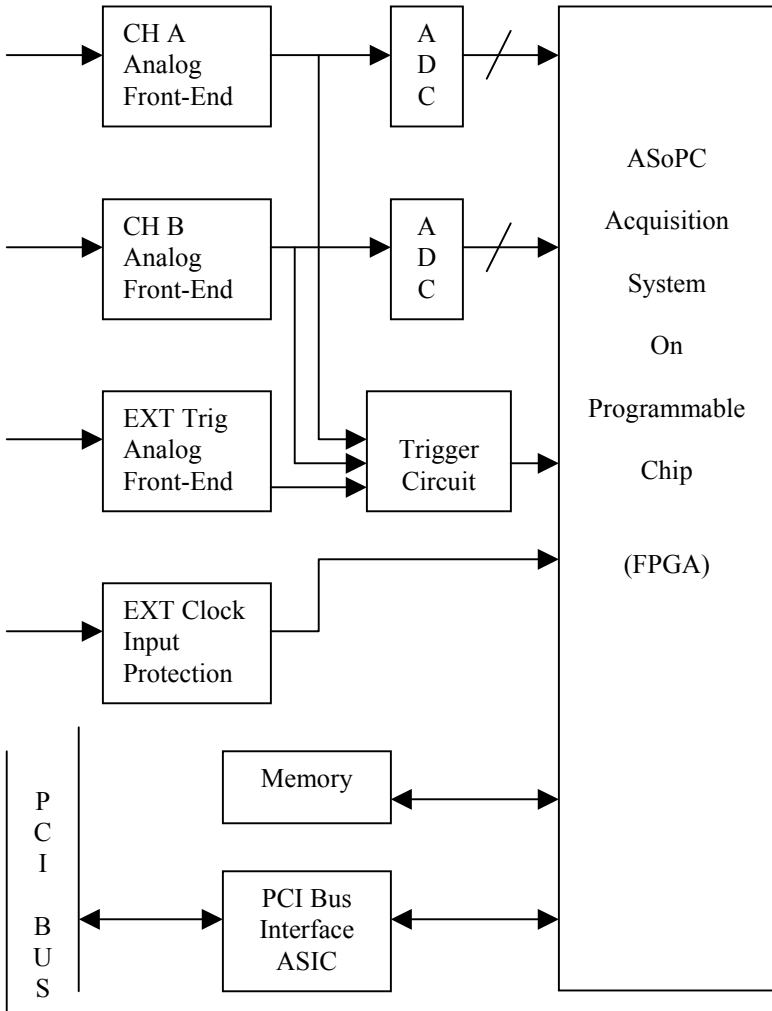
CH A Analog Front-End

A D C

CH B Analog Front-End

A D C

EXT Trig Analog Front-End

Trigger Circuit

EXT Clock Input Protection

ASoPC Acquisition System On Programmable Chip (FPGA)

Memory

P C I BUS

PCI Bus Interface ASIC